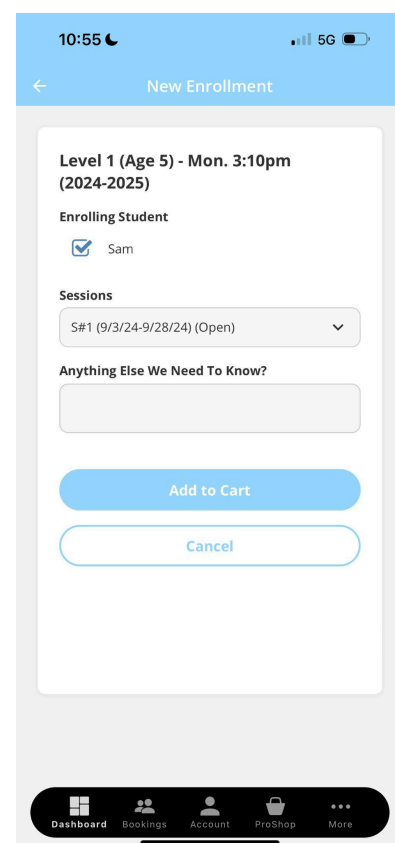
10:55

5G

New Enrollment

Level 1 (Age 5) - Mon. 3:10pm (2024-2025)

Enrolling Student

Sam

Sessions

S#1 (9/3/24-9/28/24) (Open)

Anything Else We Need To Know?

Add to Cart

Cancel

Dashboard Bookings Account ProShop More